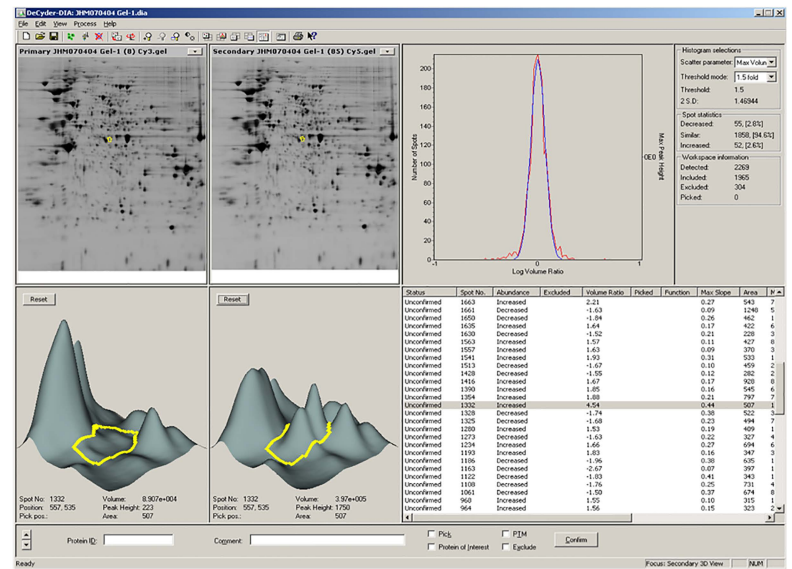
DeCyder-DIA: JHM070404 Gel-1.dia

File Edit View Process Help

Primary JHM070404 Gel-1 (0) Cy3.gel

Secondary JHM070404 Gel-1 (0S) Cy5.gel

Number of Spots

Log Volume Ratio

Max Peak Height

0E0

Histogram selections

Scatter parameter: Max Volume

Threshold mode: 1.5 fold

Threshold: 1.5

2 S.D: 1.46944

Spot statistics

Decreased: 55, [2.8%]

Similar: 1858, [94.6%]

Increased: 52, [2.6%]

Workspace information

Detected: 2269

Included: 1965

Excluded: 304

Picked: 0

Reset

Reset

| Status | Spot No. | Abundance | Excluded | Volume Ratio | Picked | Function | Max Slope | Area | N |
|---|---|---|---|---|---|---|---|---|---|
| Unconfirmed | 1663 | Increased | | 2.21 | | | 0.27 | 543 | 7 |
| Unconfirmed | 1661 | Decreased | | -1.63 | | | 0.09 | 1248 | 5 |
| Unconfirmed | 1650 | Decreased | | -1.84 | | | 0.26 | 462 | 1 |
| Unconfirmed | 1635 | Increased | | 1.64 | | | 0.17 | 422 | 6 |
| Unconfirmed | 1630 | Decreased | | -1.52 | | | 0.21 | 228 | 3 |
| Unconfirmed | 1563 | Increased | | 1.57 | | | 0.11 | 427 | 8 |
| Unconfirmed | 1557 | Increased | | 1.63 | | | 0.09 | 370 | 3 |
| Unconfirmed | 1541 | Increased | | 1.93 | | | 0.31 | 533 | 1 |
| Unconfirmed | 1513 | Decreased | | -1.67 | | | 0.10 | 459 | 2 |
| Unconfirmed | 1428 | Decreased | | -1.55 | | | 0.12 | 282 | 2 |
| Unconfirmed | 1416 | Increased | | 1.67 | | | 0.17 | 928 | 8 |
| Unconfirmed | 1390 | Increased | | 1.85 | | | 0.16 | 545 | 6 |
| Unconfirmed | 1354 | Increased | | 1.88 | | | 0.21 | 797 | 7 |
| Unconfirmed | 1332 | Increased | | 4.54 | | | 0.44 | 507 | 1 |
| Unconfirmed | 1328 | Decreased | | -1.74 | | | 0.38 | 522 | 3 |
| Unconfirmed | 1325 | Decreased | | -1.68 | | | 0.23 | 494 | 7 |
| Unconfirmed | 1280 | Increased | | 1.53 | | | 0.19 | 409 | 1 |
| Unconfirmed | 1273 | Decreased | | -1.63 | | | 0.22 | 327 | 4 |
| Unconfirmed | 1234 | Increased | | 1.66 | | | 0.27 | 694 | 6 |
| Unconfirmed | 1193 | Increased | | 1.83 | | | 0.16 | 347 | 3 |
| Unconfirmed | 1186 | Decreased | | -1.96 | | | 0.38 | 635 | 1 |
| Unconfirmed | 1163 | Decreased | | -2.67 | | | 0.07 | 397 | 1 |
| Unconfirmed | 1122 | Decreased | | -1.83 | | | 0.41 | 343 | 1 |
| Unconfirmed | 1108 | Decreased | | -1.76 | | | 0.25 | 731 | 4 |
| Unconfirmed | 1061 | Decreased | | -1.50 | | | 0.37 | 674 | 8 |
| Unconfirmed | 960 | Increased | | 1.55 | | | 0.10 | 315 | 1 |
| Unconfirmed | 964 | Increased | | 1.56 | | | 0.15 | 323 | 2 |

Spot No: 1332 Volume: 8.907e+004
Position: 557, 535 Peak Height: 223
Pick pos.: Area: 507

Spot No: 1332 Volume: 3.97e+005
Position: 557, 535 Peak Height: 1750
Pick pos.: Area: 507

Protein ID:

Comment:

Pick

Protein of Interest

PTM

Exclude

Confirm

Ready

Focus: Secondary 3D View

NUM